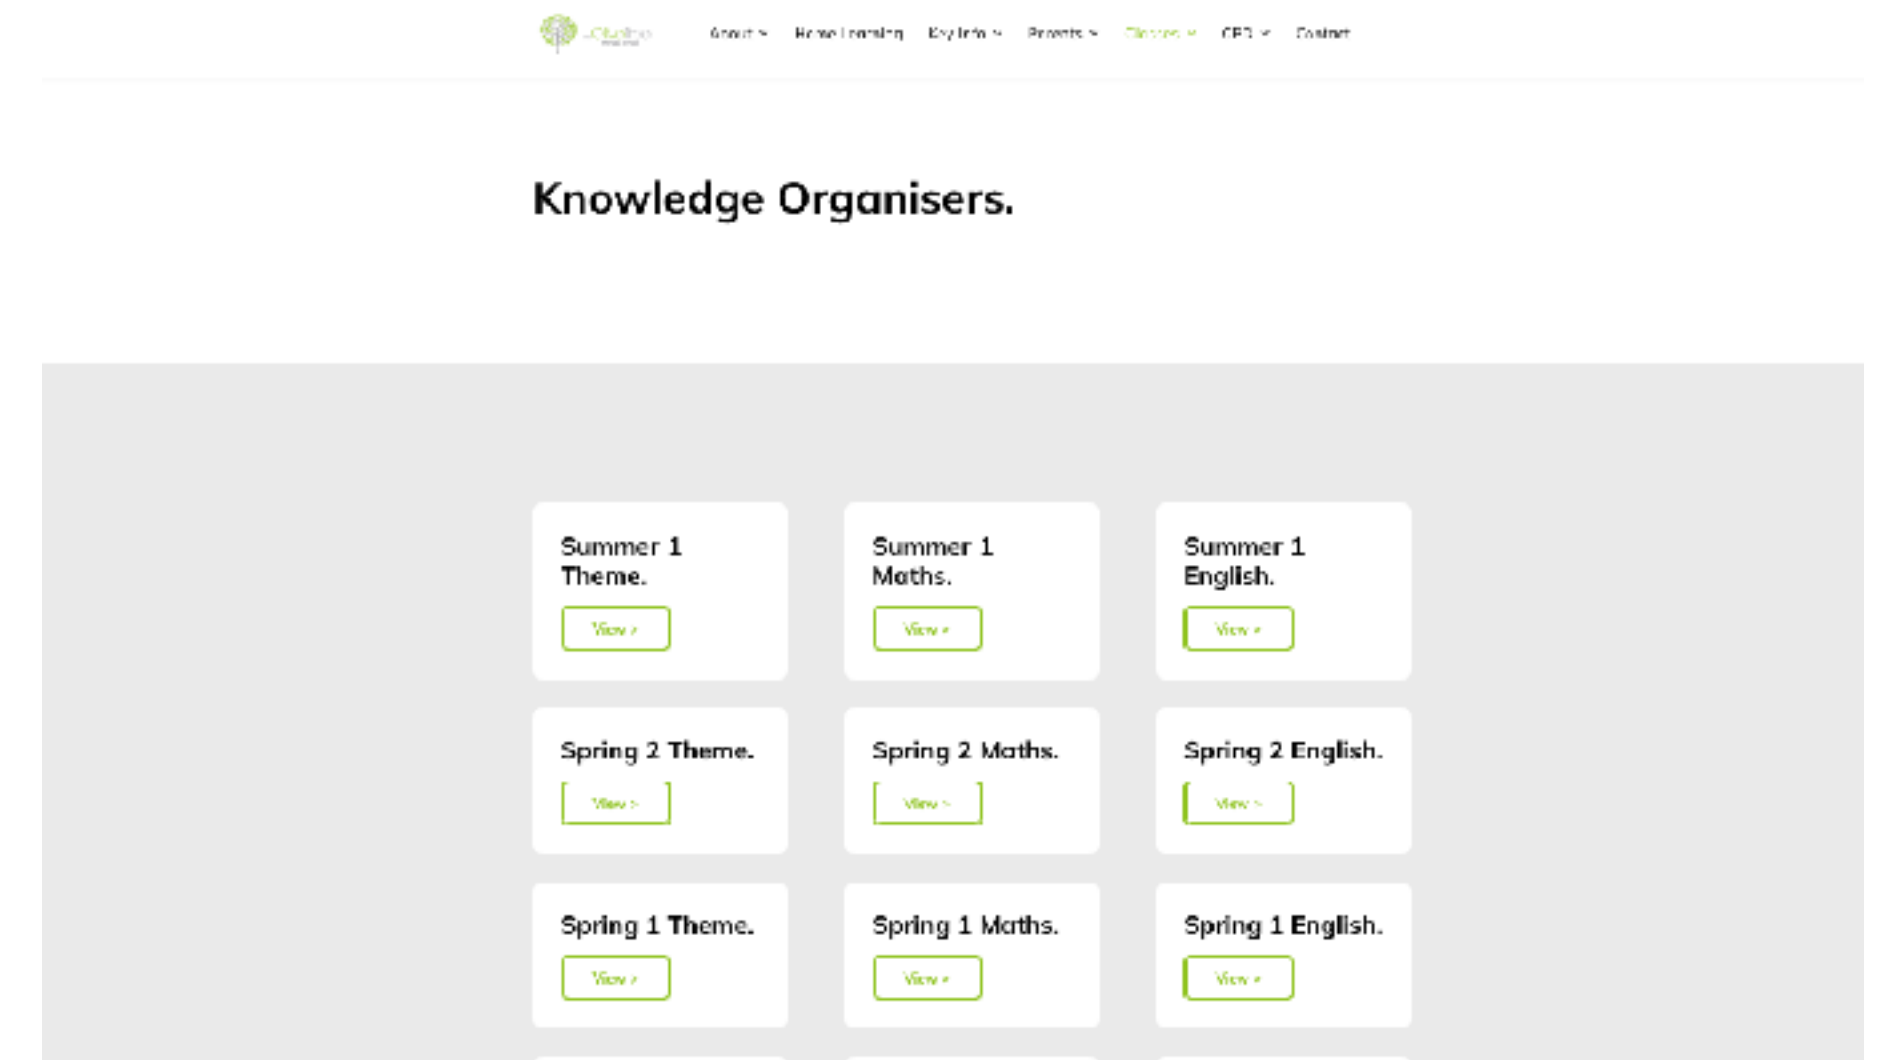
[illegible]

About ˅ Home Learning Key Info ˅ Parents ˅ Classes ˅ CPD ˅ Contact

Knowledge Organisers.

Summer 1 Theme.

View >

Summer 1 Maths.

View >

Summer 1 English.

View >

Spring 2 Theme.

View >

Spring 2 Maths.

View >

Spring 2 English.

View >

Spring 1 Theme.

View >

Spring 1 Maths.

View >

Spring 1 English.

View >